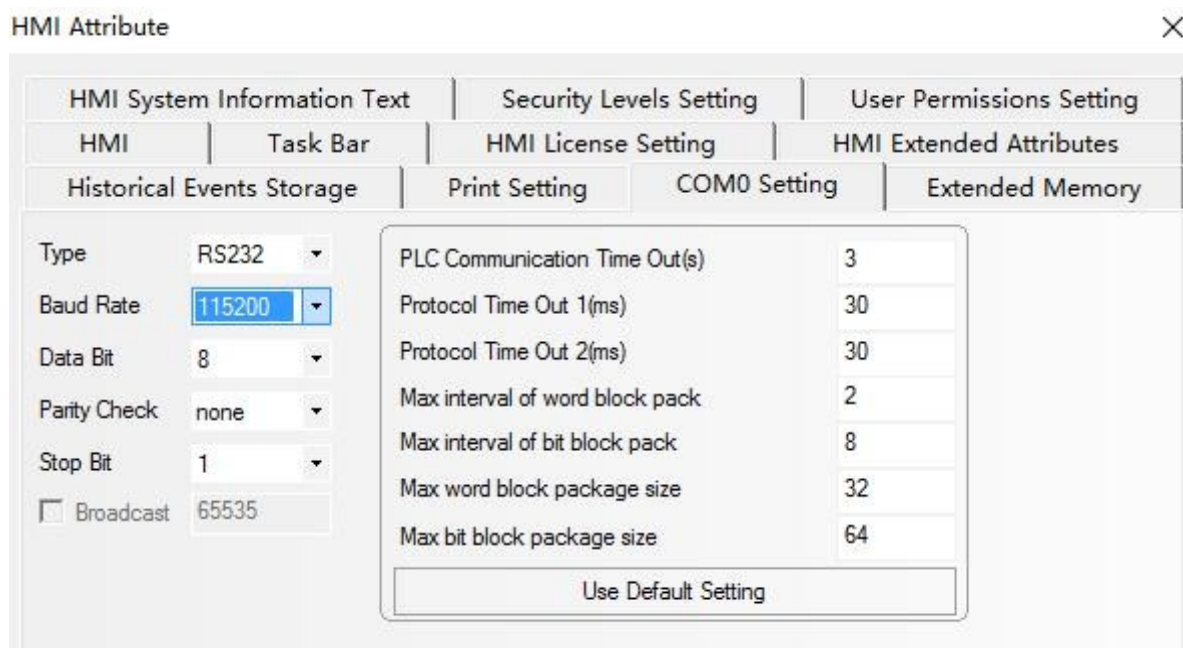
HMI Attribute

×

HMI System Information Text | Security Levels Setting | User Permissions Setting
HMI | Task Bar | HMI License Setting | HMI Extended Attributes
Historical Events Storage | Print Setting | COM0 Setting | Extended Memory

Type RS232
Baud Rate 115200
Data Bit 8
Parity Check none
Stop Bit 1
Broadcast 65535

| | |
|---|---|
| PLC Communication Time Out(s) | 3 |
| Protocol Time Out 1(ms) | 30 |
| Protocol Time Out 2(ms) | 30 |
| Max interval of word block pack | 2 |
| Max interval of bit block pack | 8 |
| Max word block package size | 32 |
| Max bit block package size | 64 |

Use Default Setting